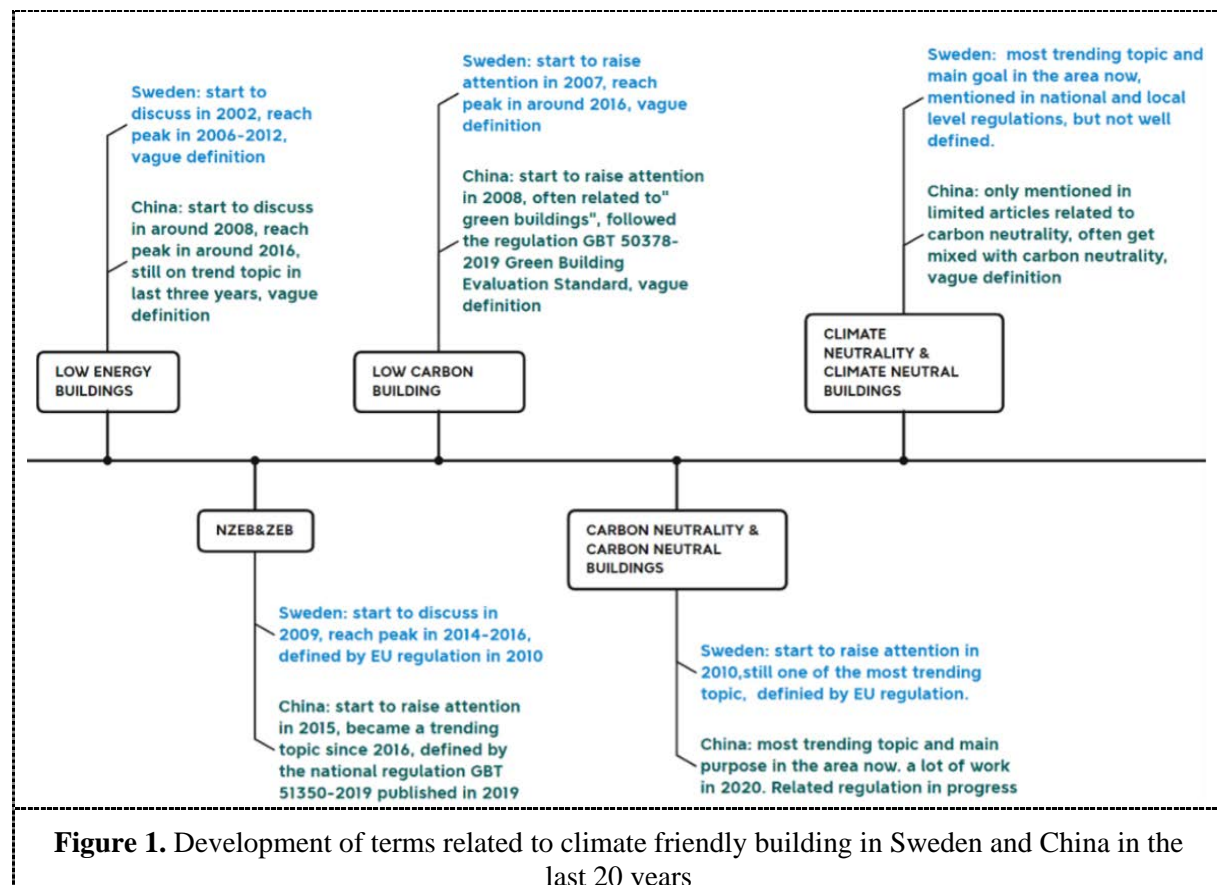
Sweden: start to discuss in 2002, reach peak in 2006-2012, vague definition

China: start to discuss in around 2008, reach peak in around 2016, still on trend topic in last three years, vague definition

LOW ENERGY BUILDINGS

Sweden: start to raise attention in 2007, reach peak in around 2016, vague definition

China: start to raise attention in 2008, often related to" green buildings", followed the regulation GBT 50378-2019 Green Building Evaluation Standard, vague definition

LOW CARBON BUILDING

Sweden: most trending topic and main goal in the area now, mentioned in national and local level regulations, but not well defined.

China: only mentioned in limited articles related to carbon neutrality, often get mixed with carbon neutrality, vague definition

CLIMATE NEUTRALITY & CLIMATE NEUTRAL BUILDINGS

NZEB&ZEB

Sweden: start to discuss in 2009, reach peak in 2014-2016, defined by EU regulation in 2010

China: start to raise attention in 2015, became a trending topic since 2016, defined by the national regulation GBT 51350-2019 published in 2019

CARBON NEUTRALITY & CARBON NEUTRAL BUILDINGS

Sweden: start to raise attention in 2010,still one of the most trending topic, definied by EU regulation.

China: most trending topic and main purpose in the area now. a lot of work in 2020. Related regulation in progress

**Figure 1.** Development of terms related to climate friendly building in Sweden and China in the last 20 years